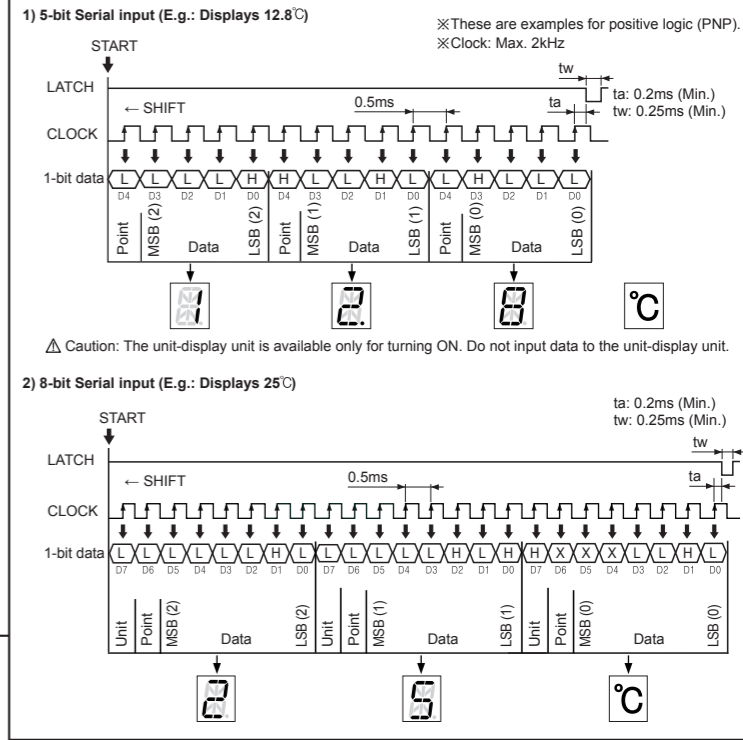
1) 5-bit Serial input (E.g.: Displays 12.8℃)

※These are examples for positive logic (PNP).
※Clock: Max. 2kHz

START

LATCH

tw

ta: 0.2ms (Min.)
tw: 0.25ms (Min.)

← SHIFT

0.5ms

ta

CLOCK

1-bit data L L L L H H L L H L L H L L L

D4 D3 D2 D1 D0 D4 D3 D2 D1 D0 D4 D3 D2 D1 D0

Point MSB (2) Data LSB (2) Point MSB (1) Data LSB (1) Point MSB (0) Data LSB (0)

℃

⚠ Caution: The unit-display unit is available only for turning ON. Do not input data to the unit-display unit.

2) 8-bit Serial input (E.g.: Displays 25℃)

ta: 0.2ms (Min.)
tw: 0.25ms (Min.)

START

LATCH

tw

← SHIFT

0.5ms

ta

CLOCK

1-bit data L L L L L L H L L L L L L H L H H X X X L L H L

D7 D6 D5 D4 D3 D2 D1 D0 D7 D6 D5 D4 D3 D2 D1 D0 D7 D6 D5 D4 D3 D2 D1 D0

Unit Point MSB (2) Data LSB (2) Unit Point MSB (1) Data LSB (1) Unit Point MSB (0) Data LSB (0)

℃